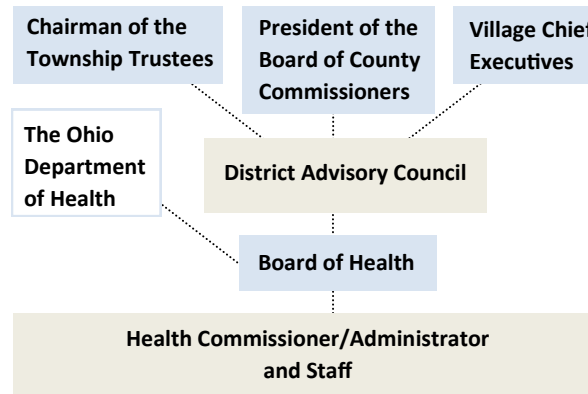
Chairman of the Township Trustees

President of the Board of County Commissioners

Village Chief Executives

The Ohio Department of Health

District Advisory Council

Board of Health

Health Commissioner/Administrator and Staff